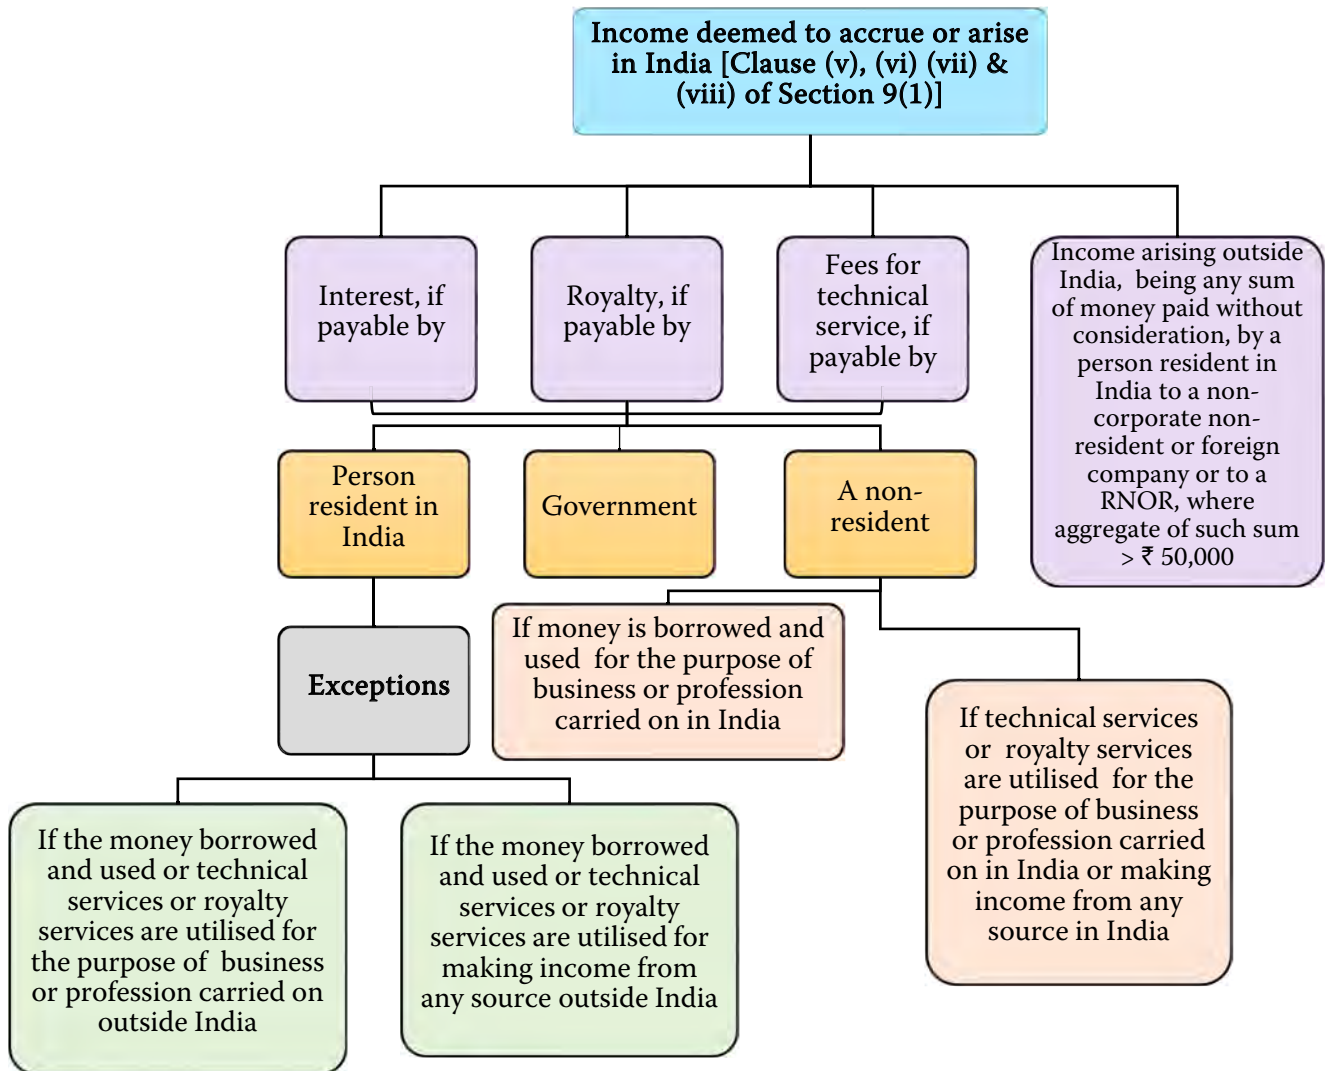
Income deemed to accrue or arise in India [Clause (v), (vi) (vii) & (viii) of Section 9(1)]

Interest, if payable by

Royalty, if payable by

Fees for technical service, if payable by

Income arising outside India, being any sum of money paid without consideration, by a person resident in India to a non-corporate non-resident or foreign company or to a RNOR, where aggregate of such sum > ₹ 50,000

Person resident in India

Government

A non-resident

Exceptions

If money is borrowed and used for the purpose of business or profession carried on in India

If technical services or royalty services are utilised for the purpose of business or profession carried on in India or making income from any source in India

If the money borrowed and used or technical services or royalty services are utilised for the purpose of business or profession carried on outside India

If the money borrowed and used or technical services or royalty services are utilised for making income from any source outside India